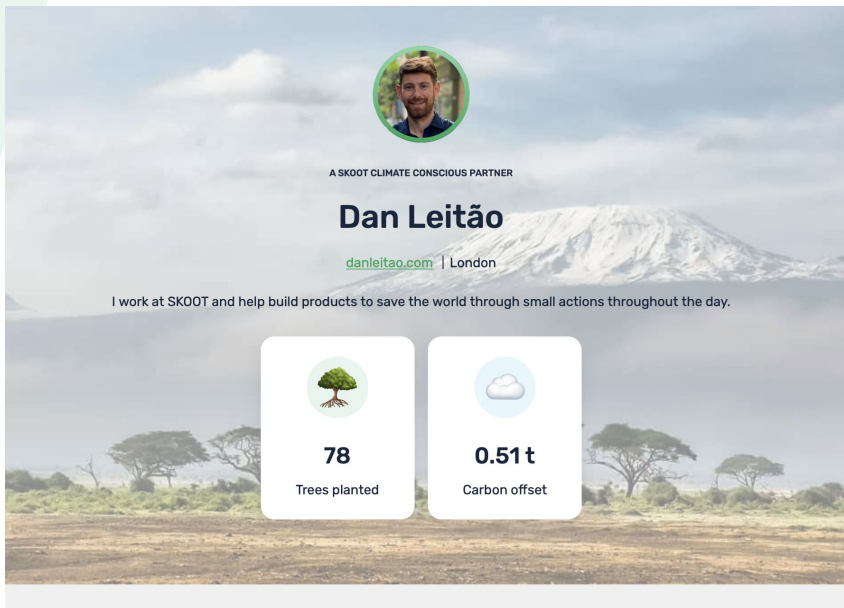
A SKOOT CLIMATE CONSCIOUS PARTNER

Dan Leitão

danleitao.com | London

I work at SKOOT and help build products to save the world through small actions throughout the day.

78

Trees planted

0.51 t

Carbon offset